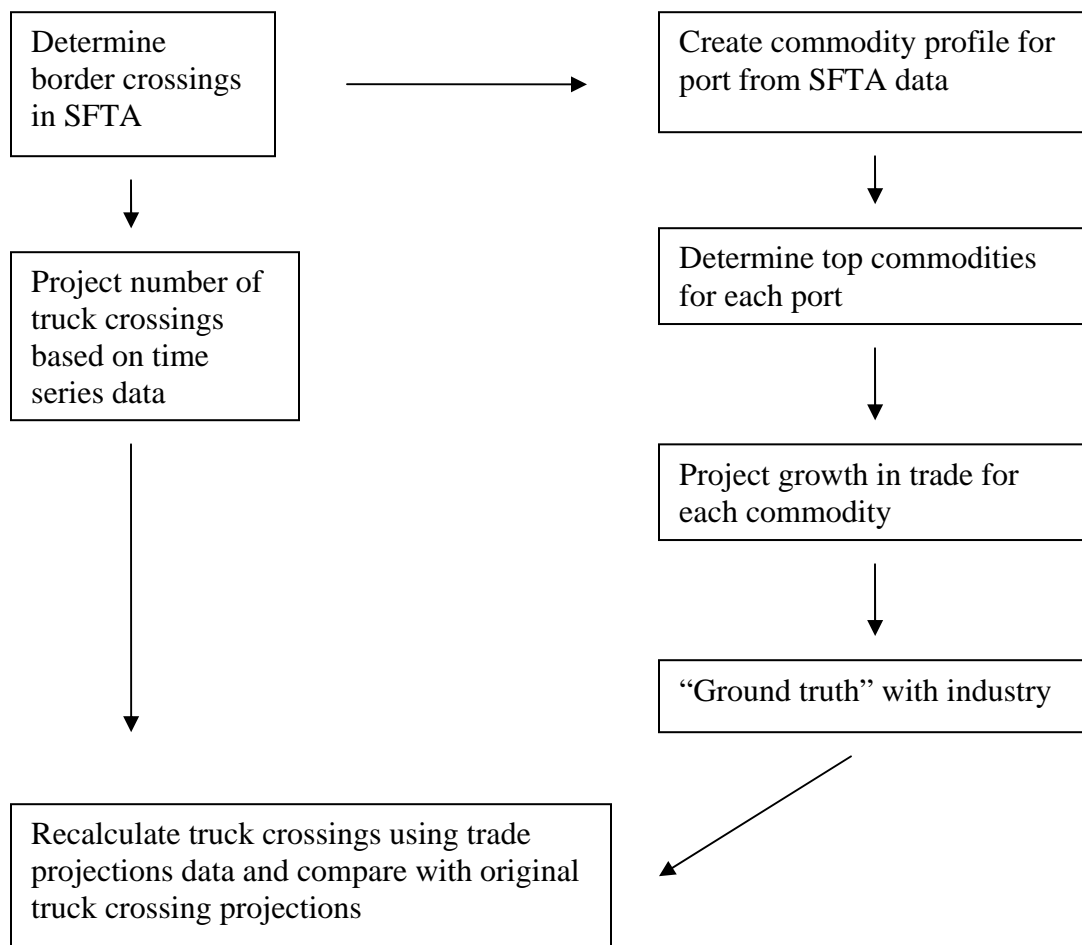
Determine border crossings in SFTA

Create commodity profile for port from SFTA data

Project number of truck crossings based on time series data

Determine top commodities for each port

Project growth in trade for each commodity

“Ground truth” with industry

Recalculate truck crossings using trade projections data and compare with original truck crossing projections